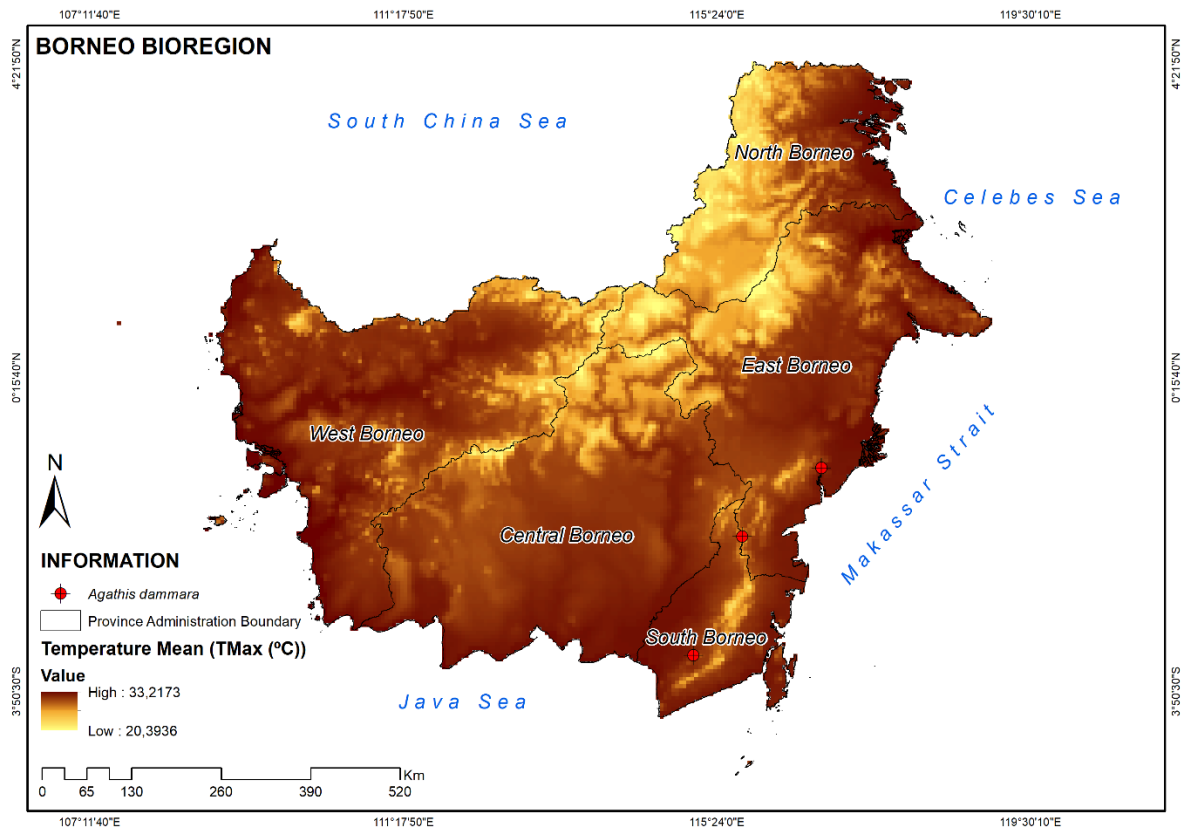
107°11'40"E
111°17'50"E
115°24'0"E
119°30'10"E

BORNEO BIOREGION

4°21'50"N
4°21'50"N

South China Sea

North Borneo

Celebes Sea

East Borneo

0°15'40"N
0°15'40"N

West Borneo

Makassar Strait

N

Central Borneo

INFORMATION

Agathis dammara

Province Administration Boundary

Temperature Mean (TMax (ºC))

South Borneo

Value

High : 33,2173

Low : 20,3936

3°50'30"S
3°50'30"S

Java Sea

Km
0 65 130 260 390 520

107°11'40"E
111°17'50"E
115°24'0"E
119°30'10"E